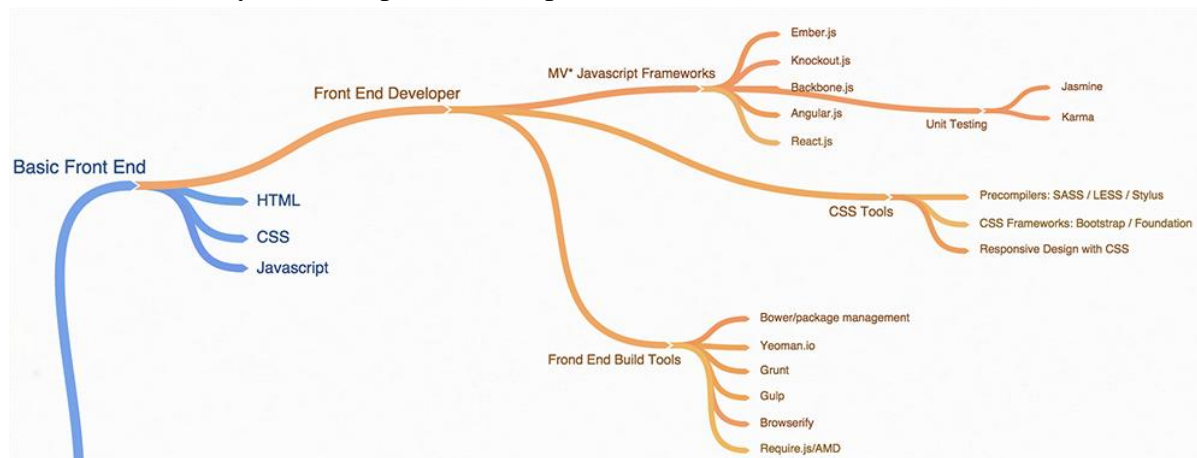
Basic Front End

HTML

CSS

Javascript

Front End Developer

MV* Javascript Frameworks

Ember.js

Knockout.js

Backbone.js

Angular.js

React.js

Unit Testing

Jasmine

Karma

CSS Tools

Precompilers: SASS / LESS / Stylus

CSS Frameworks: Bootstrap / Foundation

Responsive Design with CSS

Frond End Build Tools

Bower/package management

Yeoman.io

Grunt

Gulp

Browserify

Require.js/AMD